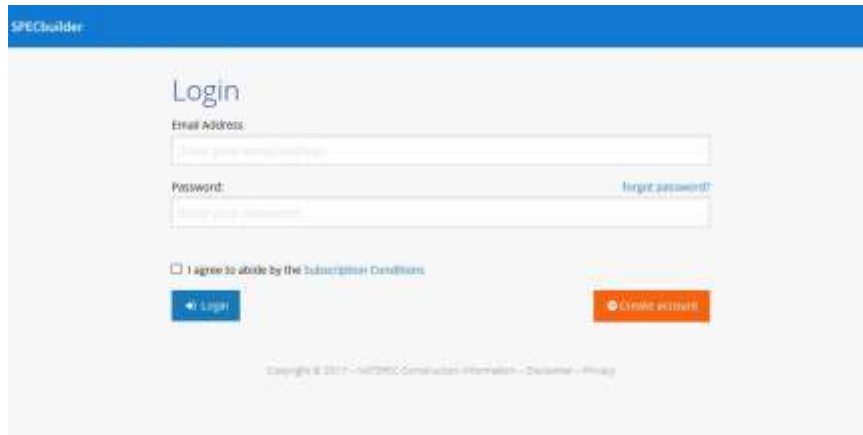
SPECbuilder

Login

Email Address

Enter your email address

Password:

Forgot password?

Enter your password

I agree to abide by the Subscription Conditions

Login

Create account

Copyright © 2017 – NATSPEC Construction Information – Disclaimer – Privacy